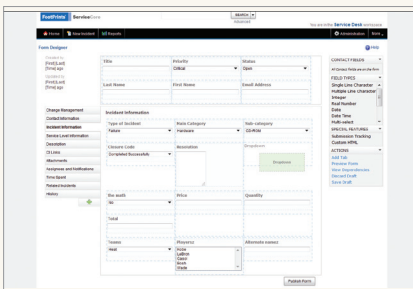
FootPrints ServiceCore

SEARCH

Advanced

You are in the Service Desk workspace

Home New Incident Reports

Administration

Form Designer

Help

Created by
[First] [Last]
[Time] ago

Updated by
[First] [Last]
[Time] ago

Title

Priority
Critical

Status
Open

Last Name

First Name

Email Address

Change Management

Contact Information

Incident Information

Service Level Information

Description

CI Links

Attachments

Assignees and Notifications

Time Spent

Related Incidents

History

Incident Information

Type of Incident
Failure

Main Category
Hardware

Sub-category
CD-ROM

Closure Code
Completed Successfully

Resolution

Dropdown

Dropdown

Re-work
No

Price

Quantity

Total

Teams
Heat

Players
Kobe
LeBron
Carlos
Kevin
Wade

Alternate names

Publish Form

CONTACT FIELDS

All Contact Fields are on the form

FIELD TYPES

Single Line Character
Multiple Line Character
Integer
Real Number
Date
Date Time
Multi-select

SPECIAL FEATURES

Submission Tracking
Custom HTML

ACTIONS

Add Tab
Preview Form
View Dependencies
Discard Draft
Save Draft